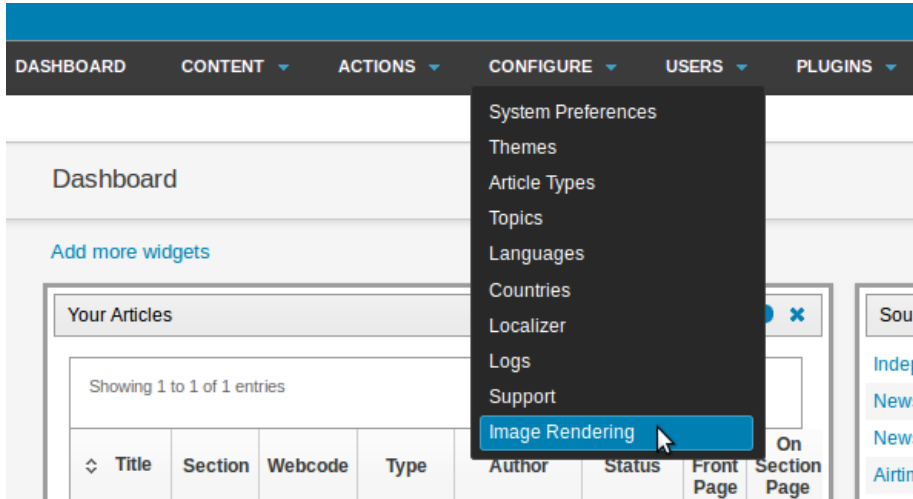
DASHBOARD CONTENT ACTIONS CONFIGURE USERS PLUGINS

System Preferences
Themes
Article Types
Topics
Languages
Countries
Localizer
Logs
Support
Image Rendering

Dashboard

Add more widgets

Your Articles

Showing 1 to 1 of 1 entries

| Title | Section | Webcode | Type | Author | Status | On Front Page | On Section Page |
|---|---|---|---|---|---|---|---|

Sou

Indep

News

News

Airtin